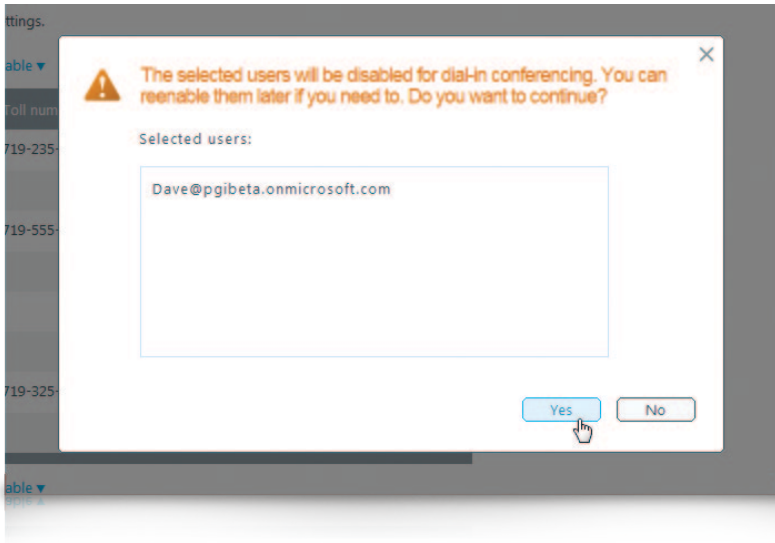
ttings.

able ▾

Toll num

719-235-

719-555-

719-325-

able ▾

The selected users will be disabled for dial-in conferencing. You can reenable them later if you need to. Do you want to continue?

Selected users:

Dave@pgibeta.onmicrosoft.com

Yes

No